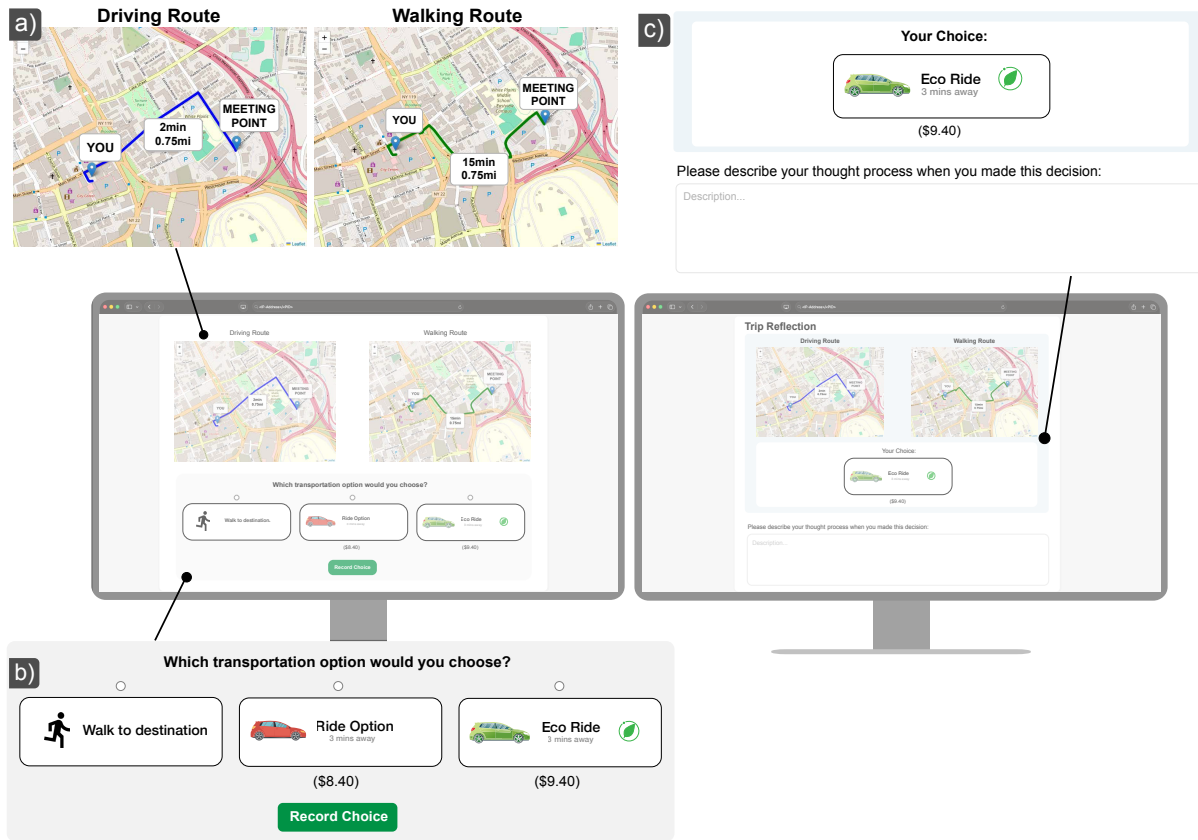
a)

Driving Route

YOU

2min
0.75mi

MEETING POINT

Walking Route

YOU

15min
0.75mi

MEETING POINT

c)

Your Choice:

Eco Ride
3 mins away

($9.40)

Please describe your thought process when you made this decision:

Description...

Driving Route

Walking Route

Which transportation option would you choose?

Walk to destination.

Ride Option

Eco Ride

($8.40)

($9.40)

Record Choice

Trip Reflection

Driving Route

Walking Route

Your Choice:

Eco Ride

($9.40)

Please describe your thought process when you made this decision:

Description...

b)

Which transportation option would you choose?

Walk to destination

Ride Option
3 mins away

Eco Ride
3 mins away

($8.40)

($9.40)

Record Choice